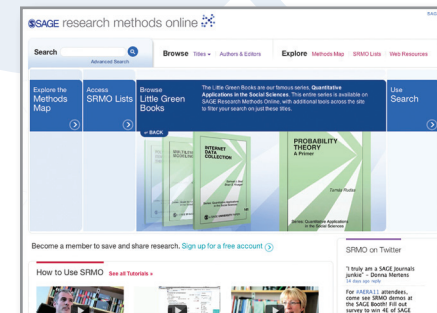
SAGE research methods online

SAGE

Search

Advanced Search

Browse Titles ▾ | Authors & Editors

Explore Methods Map | SRMO Lists | Web Resources

Explore the Methods Map

Access SRMO Lists

Browse Little Green Books

The Little Green Books are our famous series, Quantitative Applications in the Social Sciences. This entire series is available on SAGE Research Methods Online, with additional tools across the site to filter your search on just these titles.

Use Search

BACK

INTERNET DATA COLLECTION

PROBABILITY THEORY
A Primer

Tamás Rudas

Series: Quantitative Applications in the Social Sciences

Become a member to save and share research. Sign up for a free account

How to Use SRMO See all Tutorials »

SRMO on Twitter

"I truly am a SAGE Journals junkie" - Donna Mertens
14 days ago reply

For #AERA11 attendees, come see SRMO demos at the SAGE Booth! Fill out survey to win 4E of SAGE